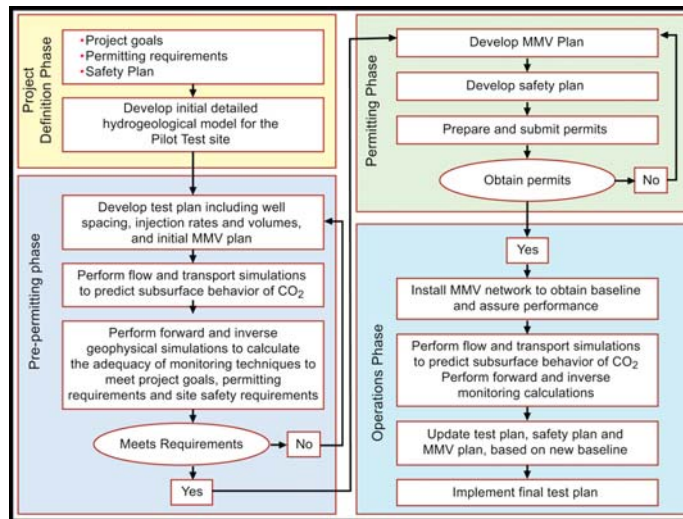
Project Definition Phase

•Project goals
•Permitting requirements
•Safety Plan

Develop initial detailed hydrogeological model for the Pilot Test site

Pre-permitting phase

Develop test plan including well spacing, injection rates and volumes, and initial MMV plan

Perform flow and transport simulations to predict subsurface behavior of $CO_2$

Perform forward and inverse geophysical simulations to calculate the adequacy of monitoring techniques to meet project goals, permitting requirements and site safety requirements

Meets Requirements

No

Yes

Permitting Phase

Develop MMV Plan

Develop safety plan

Prepare and submit permits

Obtain permits

No

Yes

Operations Phase

Install MMV network to obtain baseline and assure performance

Perform flow and transport simulations to predict subsurface behavior of $CO_2$ Perform forward and inverse monitoring calculations

Update test plan, safety plan and MMV plan, based on new baseline

Implement final test plan